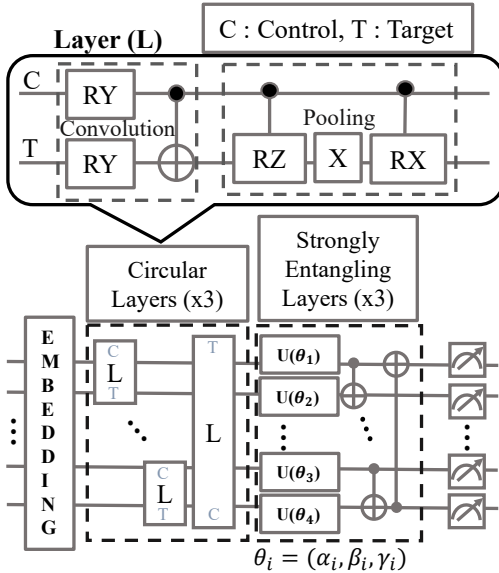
C : Control, T : Target

Layer (L)

C

T

RY

RY

Convolution

Pooling

RZ

X

RX

Circular Layers (x3)

Strongly Entangling Layers (x3)

E M B E D D I N G

C L T

C L T

T L C

$\mathbf{U(\theta_1)}$

$\mathbf{U(\theta_2)}$

$\mathbf{U(\theta_3)}$

$\mathbf{U(\theta_4)}$

$\theta_i = (\alpha_i, \beta_i, \gamma_i)$